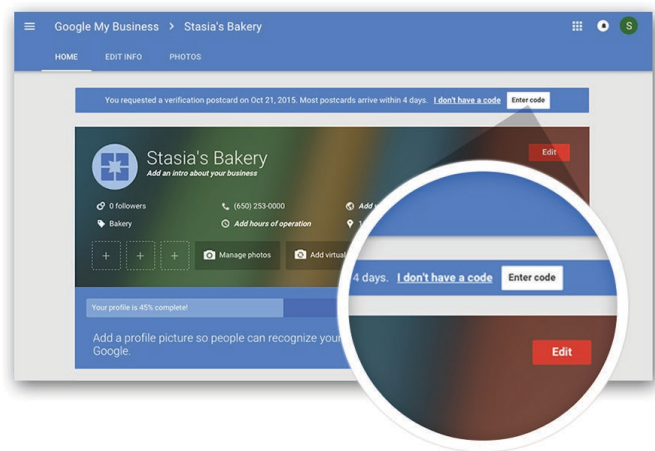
Google My Business > Stasia's Bakery

S

HOME EDIT INFO PHOTOS

You requested a verification postcard on Oct 21, 2015. Most postcards arrive within 4 days. I don't have a code Enter code

Stasia's Bakery
Add an intro about your business

Edit

0 followers
(650) 253-0000
Add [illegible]
Bakery
Add hours of operation
1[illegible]

Manage photos
Add virtual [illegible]

Your profile is 45% complete!

Add a profile picture so people can recognize your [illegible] Google.

4 days. I don't have a code Enter code

Edit